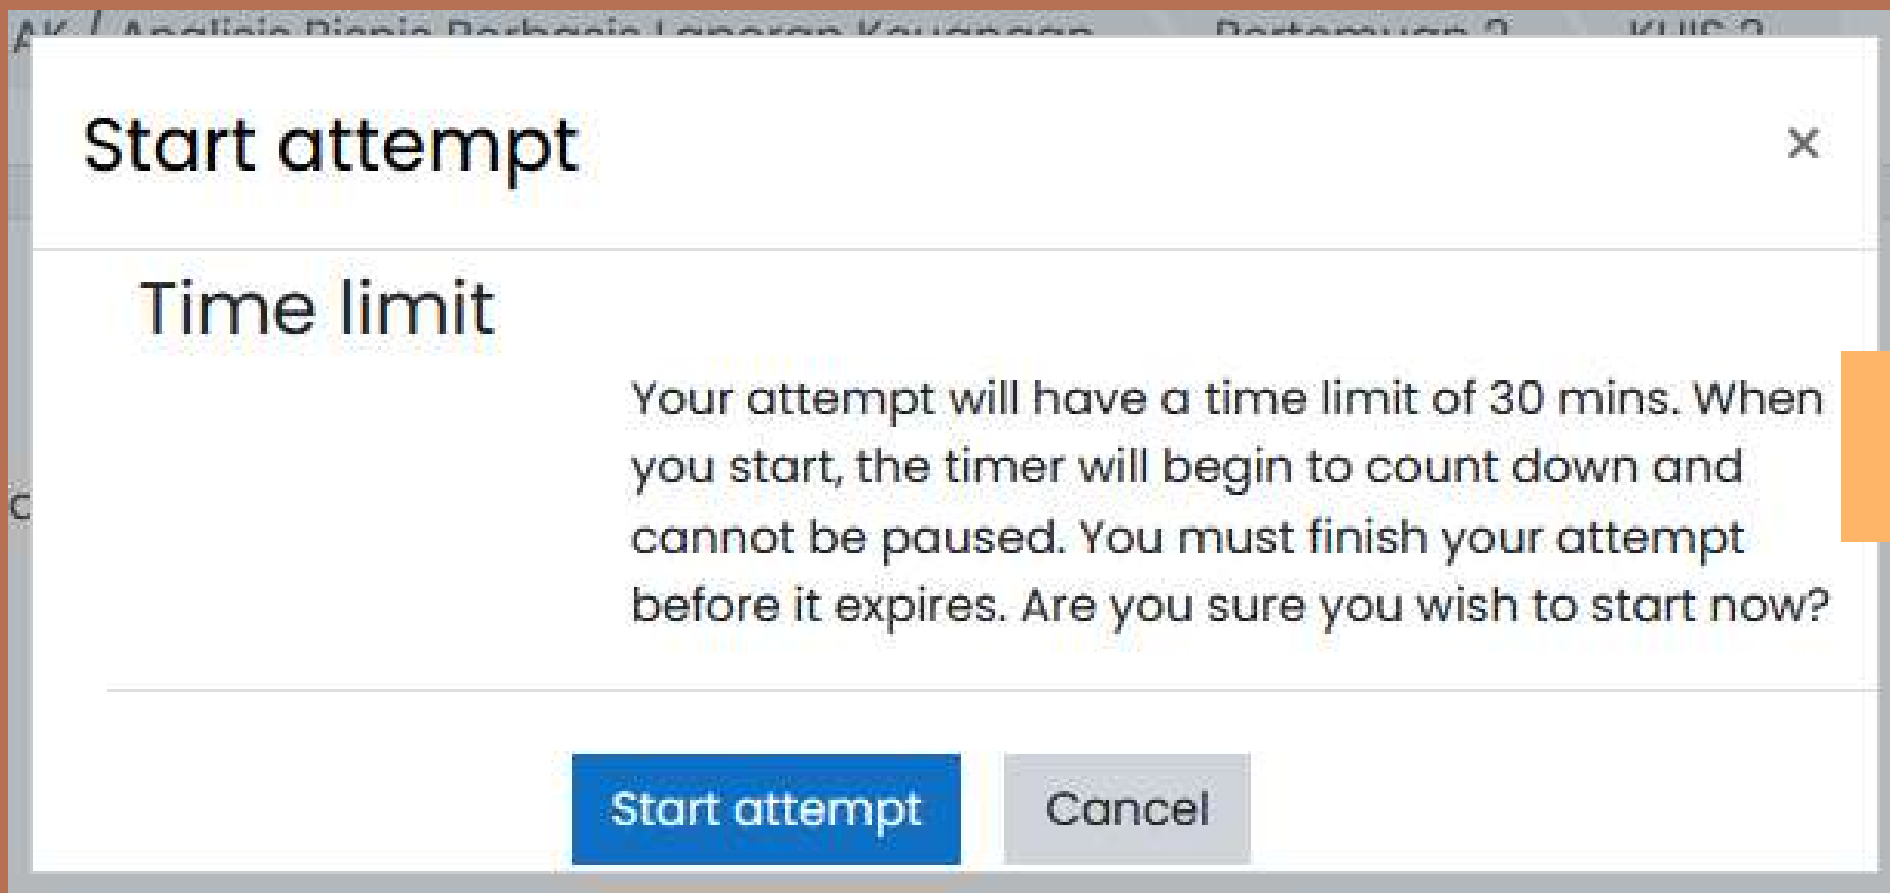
AK / Analisis Bisnis Berbasis Laporan Keuangan Pertemuan 3 KUIS 3

Start attempt ×

Time limit

Your attempt will have a time limit of 30 mins. When you start, the timer will begin to count down and cannot be paused. You must finish your attempt before it expires. Are you sure you wish to start now?

Start attempt Cancel